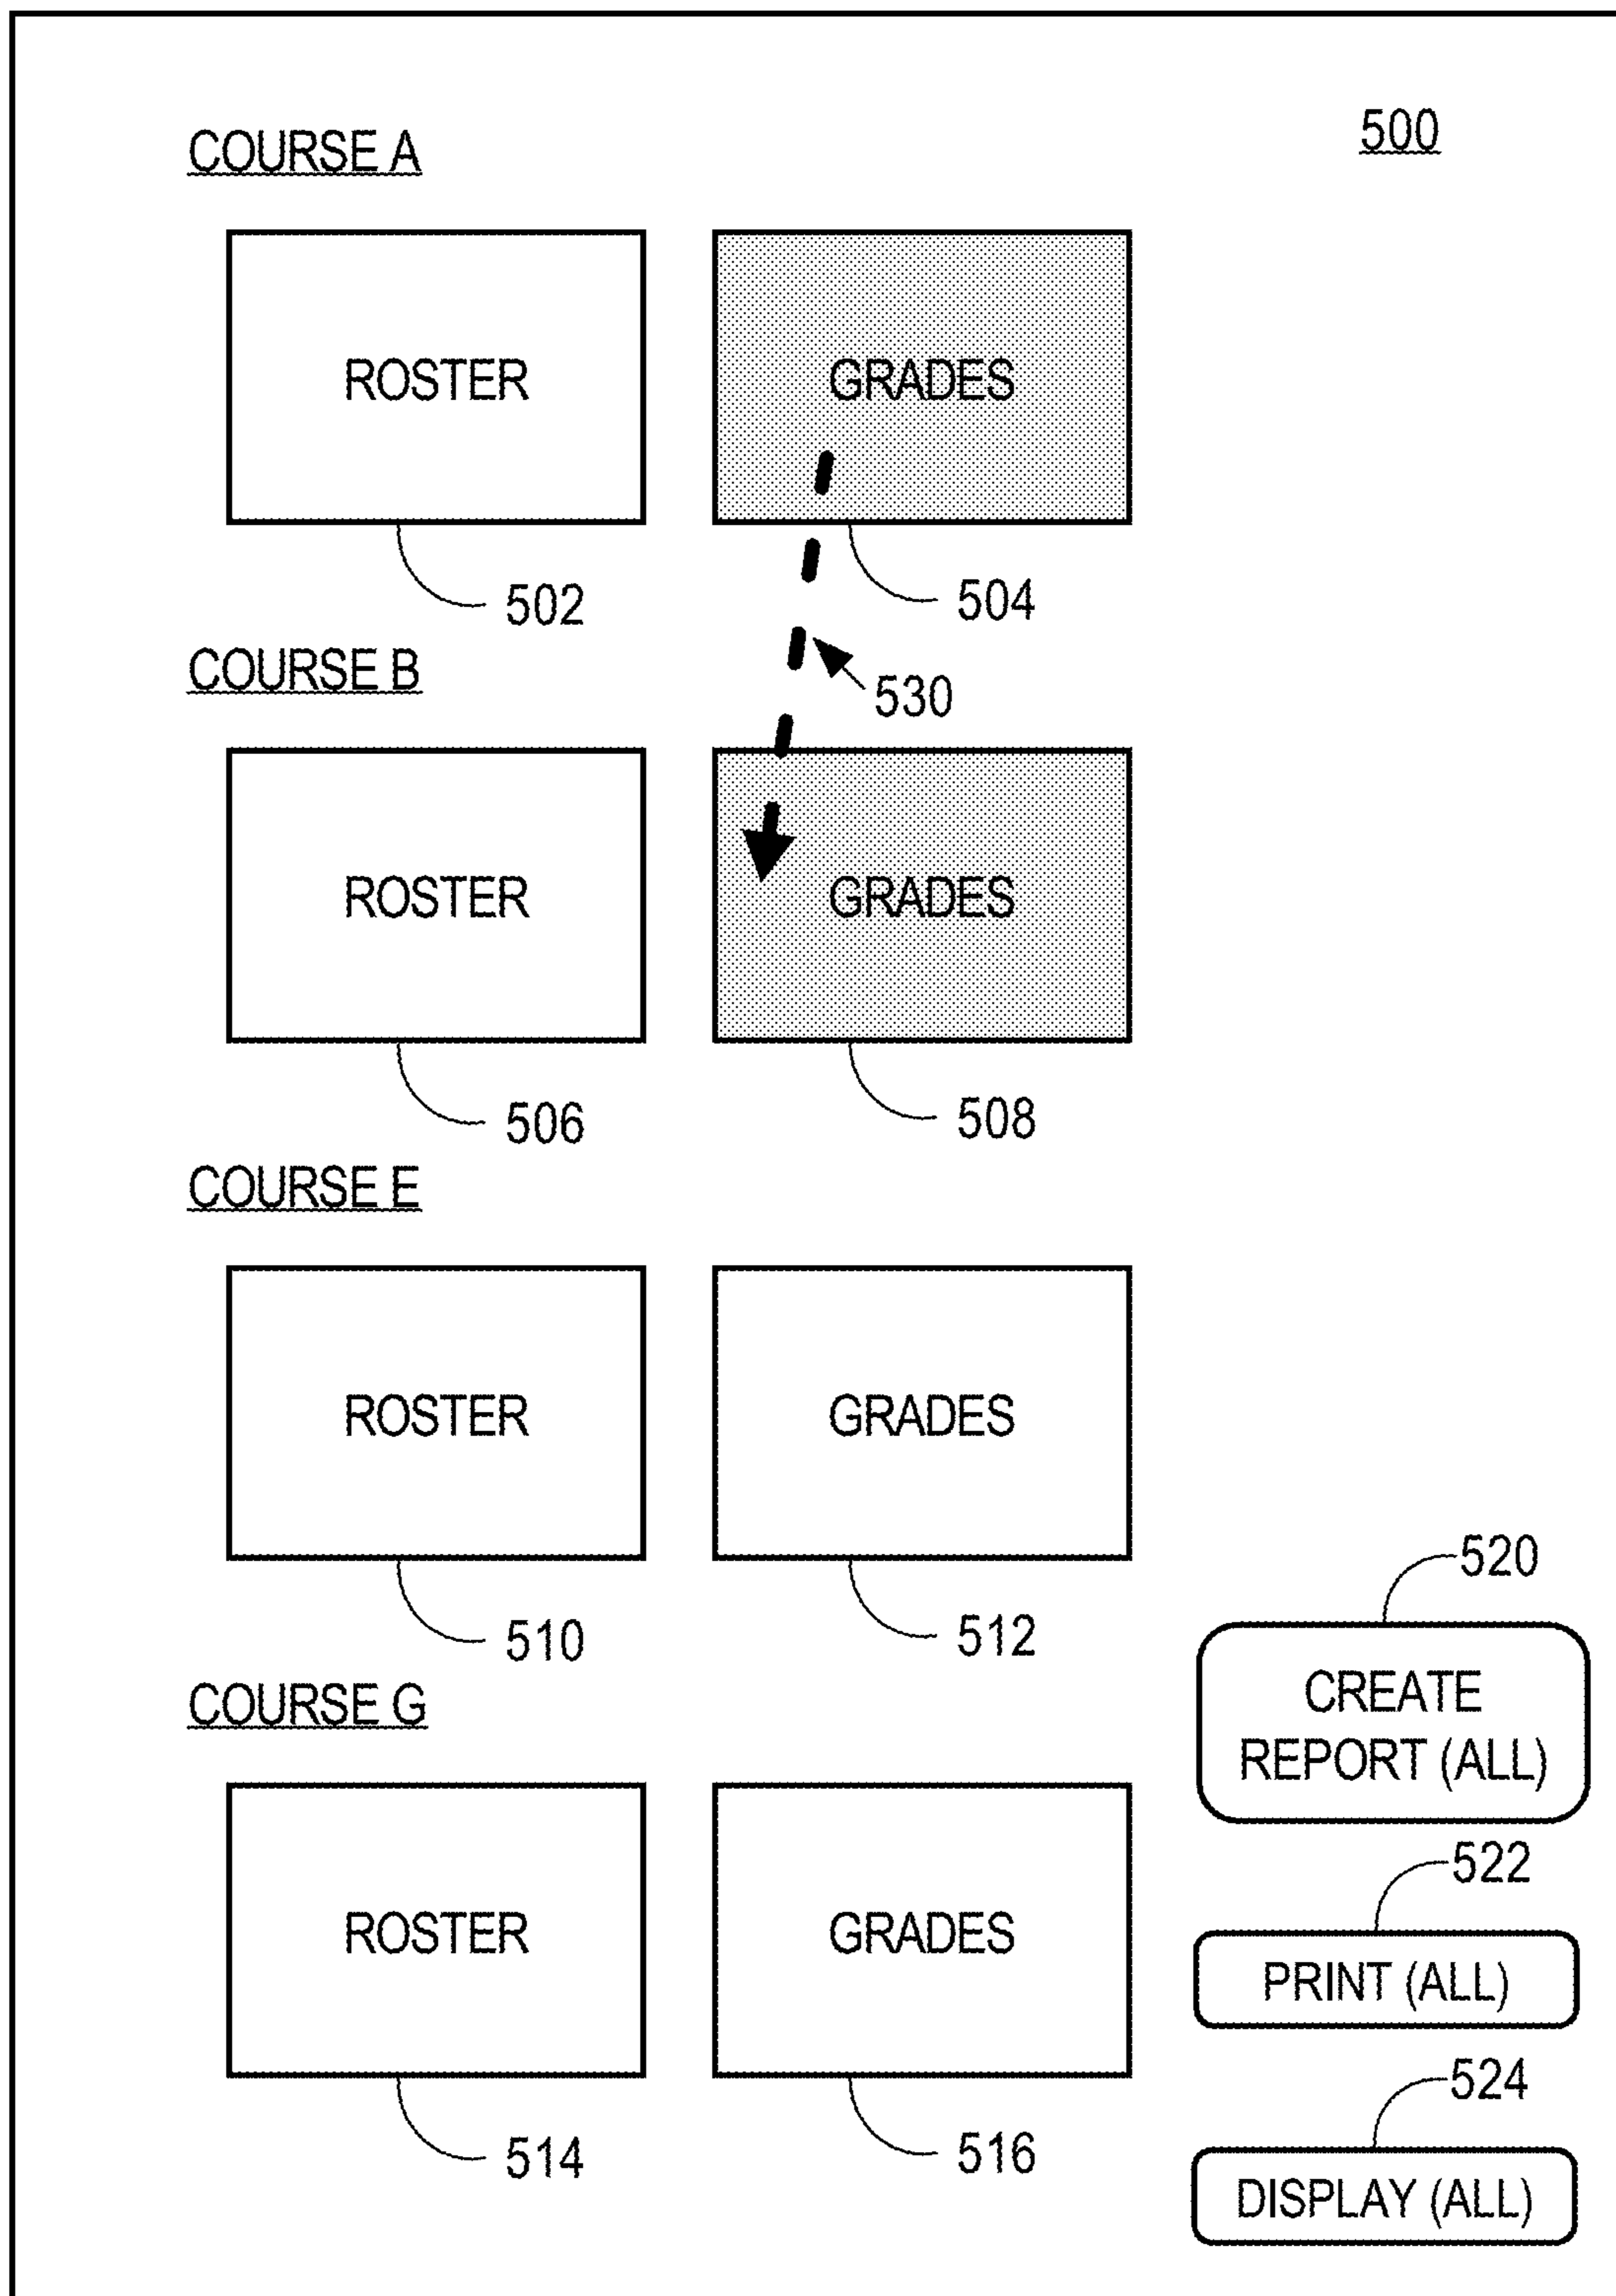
COURSE A

500

ROSTER

GRADES

502

504

COURSE B

530

ROSTER

GRADES

506

508

COURSE E

ROSTER

GRADES

510

512

520

CREATE REPORT (ALL)

COURSE G

522

ROSTER

GRADES

PRINT (ALL)

524

514

516

DISPLAY (ALL)